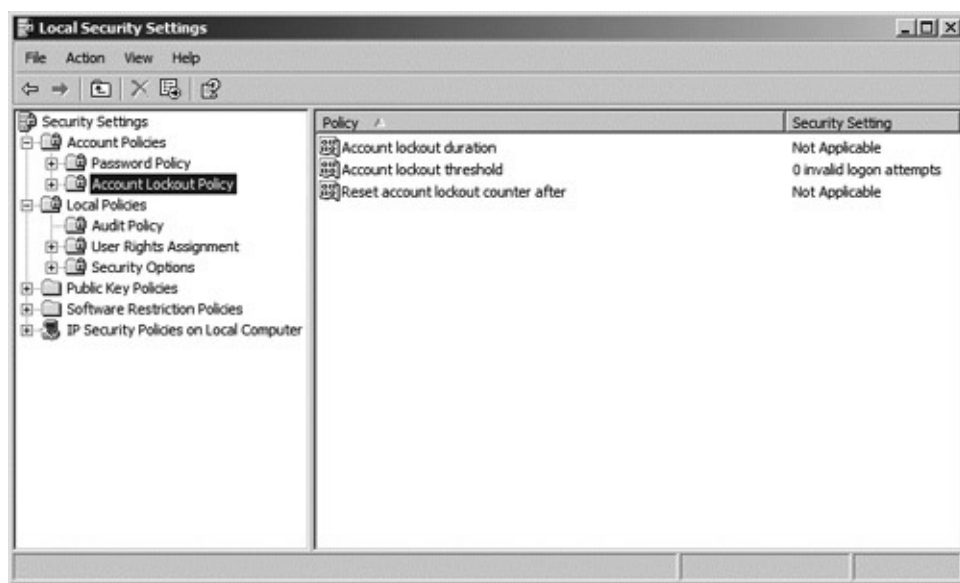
Local Security Settings

File Action View Help

Security Settings
Account Policies
Password Policy
Account Lockout Policy
Local Policies
Audit Policy
User Rights Assignment
Security Options
Public Key Policies
Software Restriction Policies
IP Security Policies on Local Computer

| Policy | Security Setting |
|---|---|
| Account lockout duration | Not Applicable |
| Account lockout threshold | 0 invalid logon attempts |
| Reset account lockout counter after | Not Applicable |